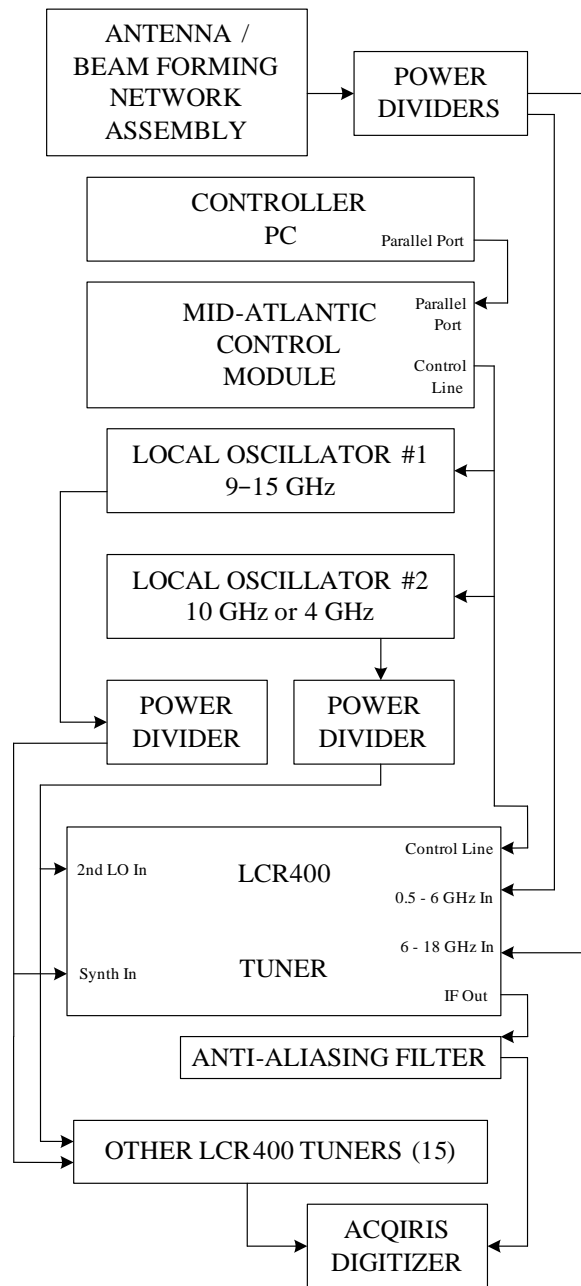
ANTENNA / BEAM FORMING NETWORK ASSEMBLY

POWER DIVIDERS

CONTROLLER PC

Parallel Port

MID-ATLANTIC CONTROL MODULE

Parallel Port

Control Line

LOCAL OSCILLATOR #1
9−15 GHz

LOCAL OSCILLATOR #2
10 GHz or 4 GHz

POWER DIVIDER

POWER DIVIDER

2nd LO In

LCR400

Control Line

0.5 - 6 GHz In

6 - 18 GHz In

Synth In

TUNER

IF Out

ANTI-ALIASING FILTER

OTHER LCR400 TUNERS (15)

ACQIRIS DIGITIZER